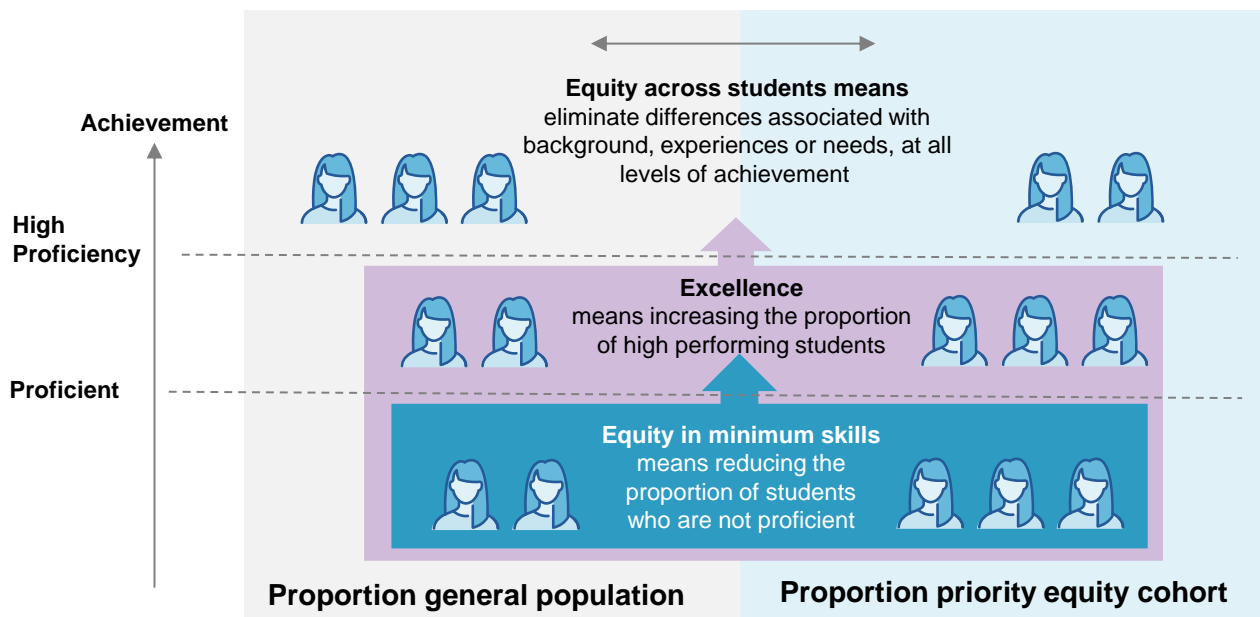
Achievement

High Proficiency

Proficient

Equity across students means eliminate differences associated with background, experiences or needs, at all levels of achievement

Excellence means increasing the proportion of high performing students

Equity in minimum skills means reducing the proportion of students who are not proficient

Proportion general population

Proportion priority equity cohort